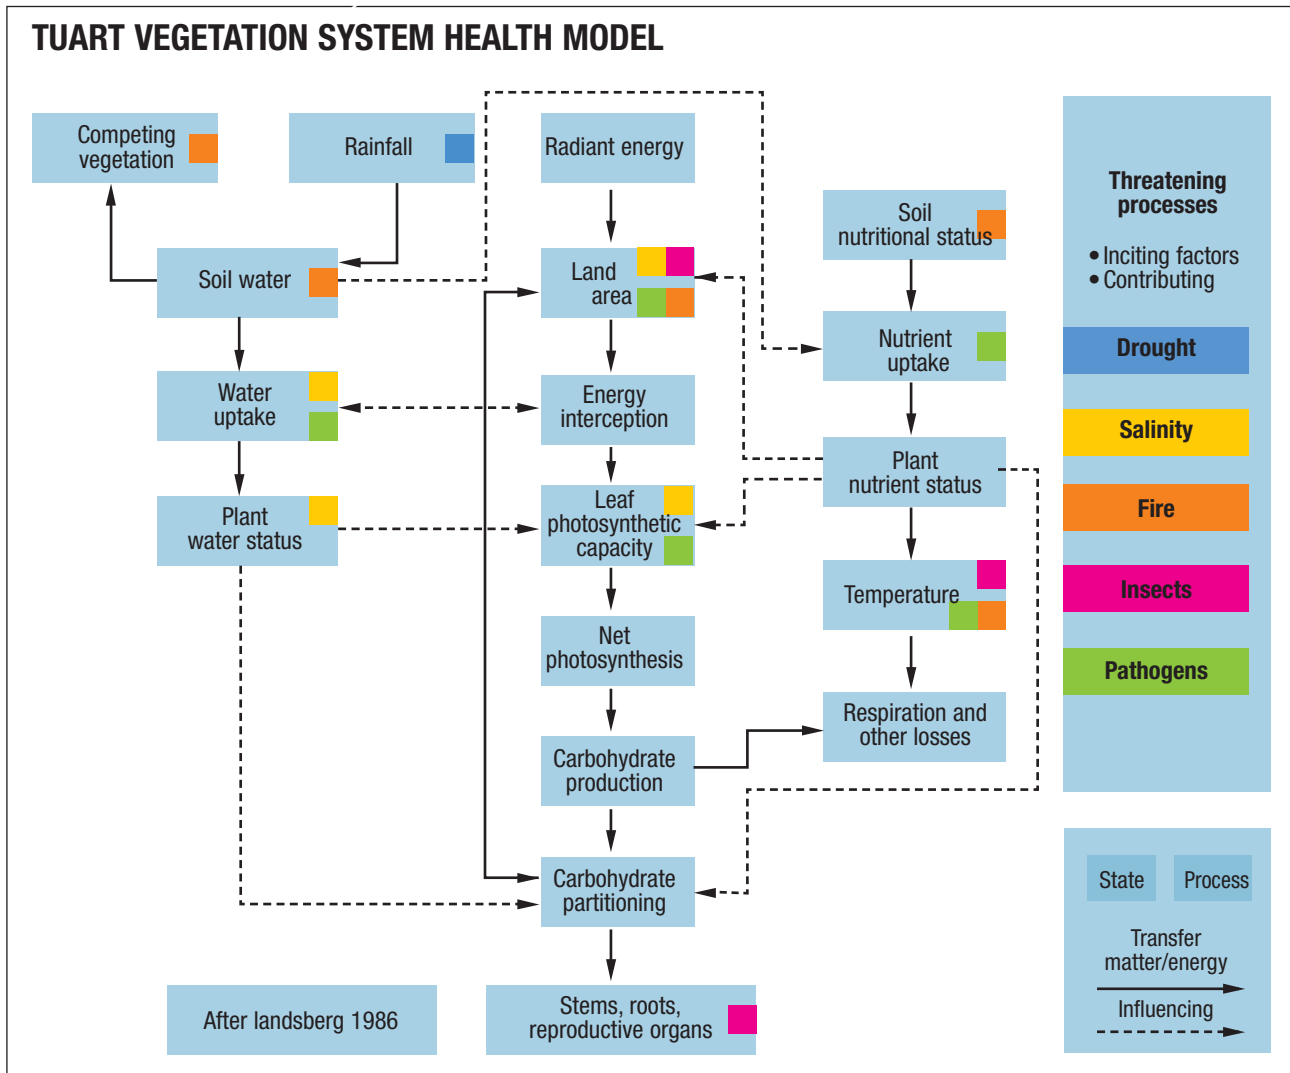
TUART VEGETATION SYSTEM HEALTH MODEL

Competing vegetation

Rainfall

Radiant energy

Soil water

Land area

Soil nutritional status

Nutrient uptake

Water uptake

Energy interception

Plant nutrient status

Plant water status

Leaf photosynthetic capacity

Temperature

Net photosynthesis

Carbohydrate production

Respiration and other losses

Carbohydrate partitioning

After landsberg 1986

Stems, roots, reproductive organs

Threatening processes

• Inciting factors
• Contributing

Drought

Salinity

Fire

Insects

Pathogens

State

Process

Transfer matter/energy

Influencing